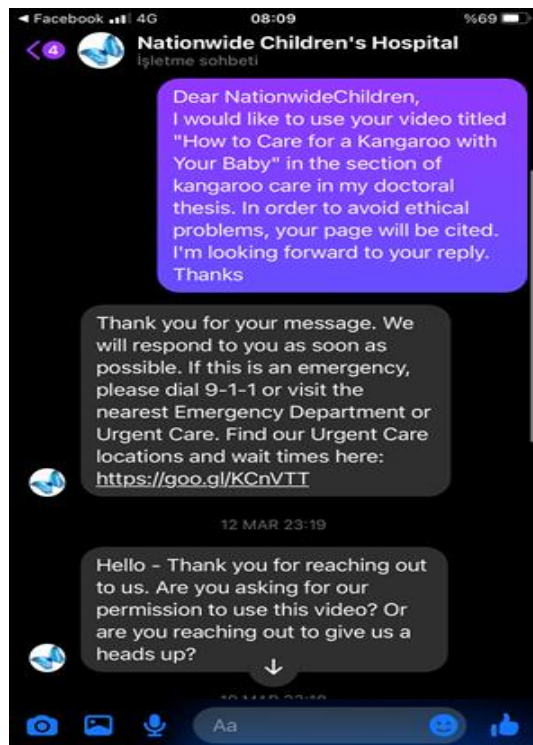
◂ Facebook 4G 08:09 %69

4 Nationwide Children's Hospital
İşletme sohbeti

Dear NationwideChildren,
I would like to use your video titled "How to Care for a Kangaroo with Your Baby" in the section of kangaroo care in my doctoral thesis. In order to avoid ethical problems, your page will be cited. I'm looking forward to your reply. Thanks

Thank you for your message. We will respond to you as soon as possible. If this is an emergency, please dial 9-1-1 or visit the nearest Emergency Department or Urgent Care. Find our Urgent Care locations and wait times here: https://goo.gl/KCnVTT

12 MAR 23:19

Hello - Thank you for reaching out to us. Are you asking for our permission to use this video? Or are you reaching out to give us a heads up?

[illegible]

Aa